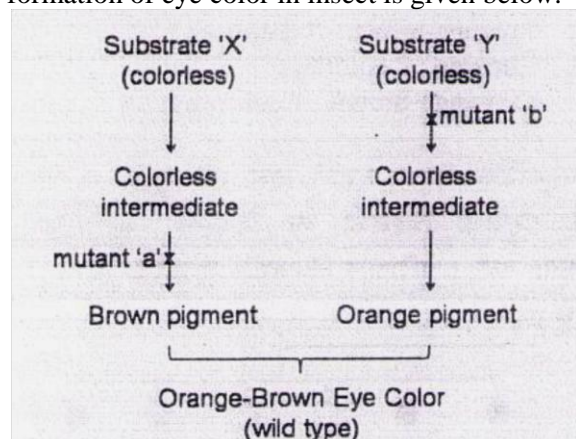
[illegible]formation of eye color in insect is given below:

Substrate 'X' (colorless)

Colorless intermediate

mutant 'a'

Brown pigment

Substrate 'Y' (colorless)

mutant 'b'

Colorless intermediate

Orange pigment

Orange-Brown Eye Color (wild type)